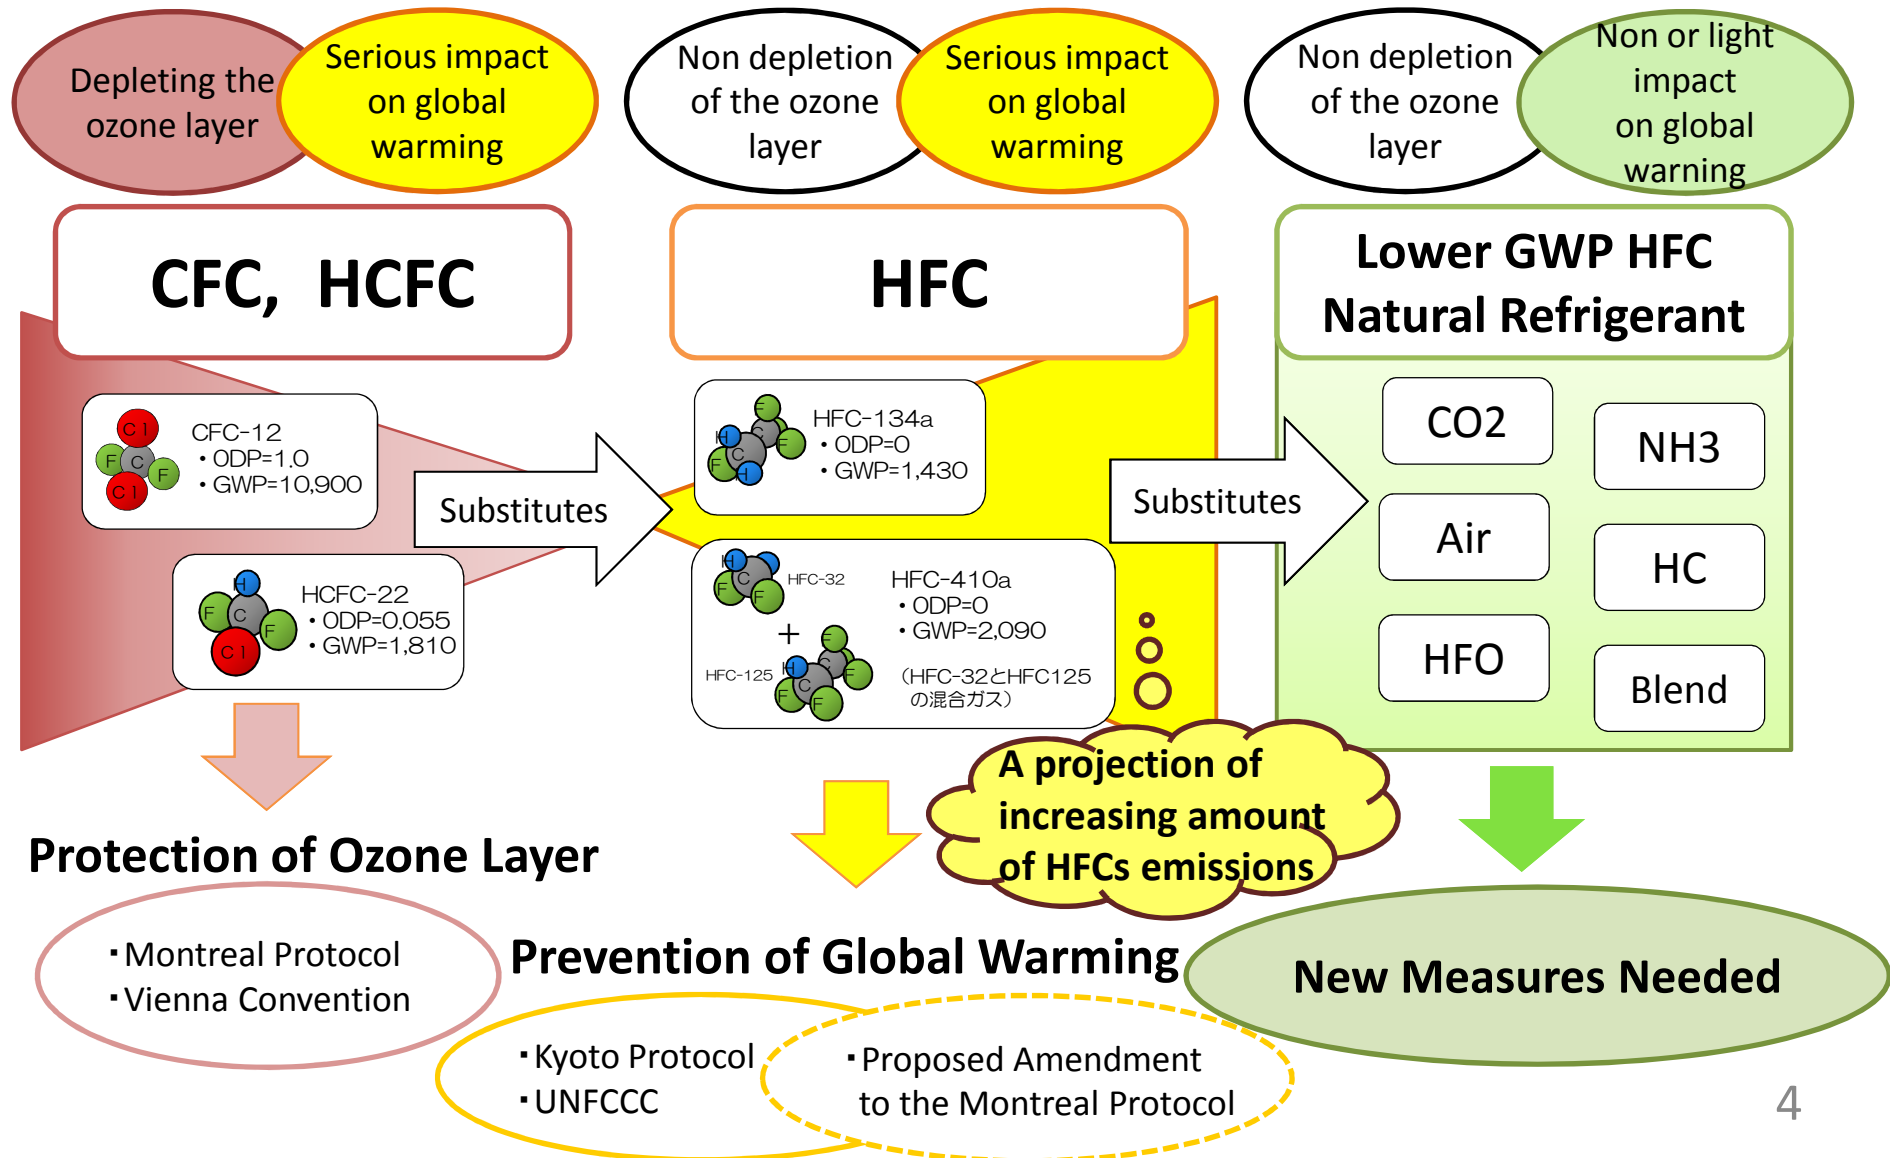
Depleting the ozone layer

Serious impact on global warming

Non depletion of the ozone layer

Serious impact on global warming

Non depletion of the ozone layer

Non or light impact on global warning

CFC, HCFC

HFC

Lower GWP HFC
Natural Refrigerant

Cl
F C F
Cl

CFC-12
・ODP=1.0
・GWP=10,900

H
F C F
Cl

HCFC-22
・ODP=0.055
・GWP=1,810

Substitutes

F
H C F
F C H

HFC-134a
・ODP=0
・GWP=1,430

H
C
F F

HFC-32

+

HFC-125

H
F C F
F F

HFC-410a
・ODP=0
・GWP=2,090

(HFC-32とHFC125の混合ガス)

Substitutes

CO2

NH3

Air

HC

HFO

Blend

A projection of increasing amount of HFCs emissions

Protection of Ozone Layer

・Montreal Protocol
・Vienna Convention

Prevention of Global Warming

・Kyoto Protocol
・UNFCCC

・Proposed Amendment to the Montreal Protocol

New Measures Needed

4